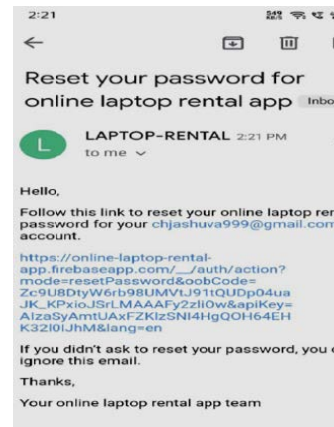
2:21

Reset your password for online laptop rental app Inbo

L
LAPTOP-RENTAL 2:21 PM
to me

Hello,

Follow this link to reset your online laptop ren password for your chjashuva999@gmail.com account.

https://online-laptop-rental-app.firebaseapp.com/__/auth/action?mode=resetPassword&oobCode=Zc9U8DtyW6rb98UMVtJ91tQUDp04uaJK_KPxioJSrLMAAAFy2zli0w&apiKey=AIzaSyAmtUAxFZKIzSNI4HgQOH64EHK32I0iJhM&lang=en

If you didn't ask to reset your password, you c ignore this email.

Thanks,

Your online laptop rental app team